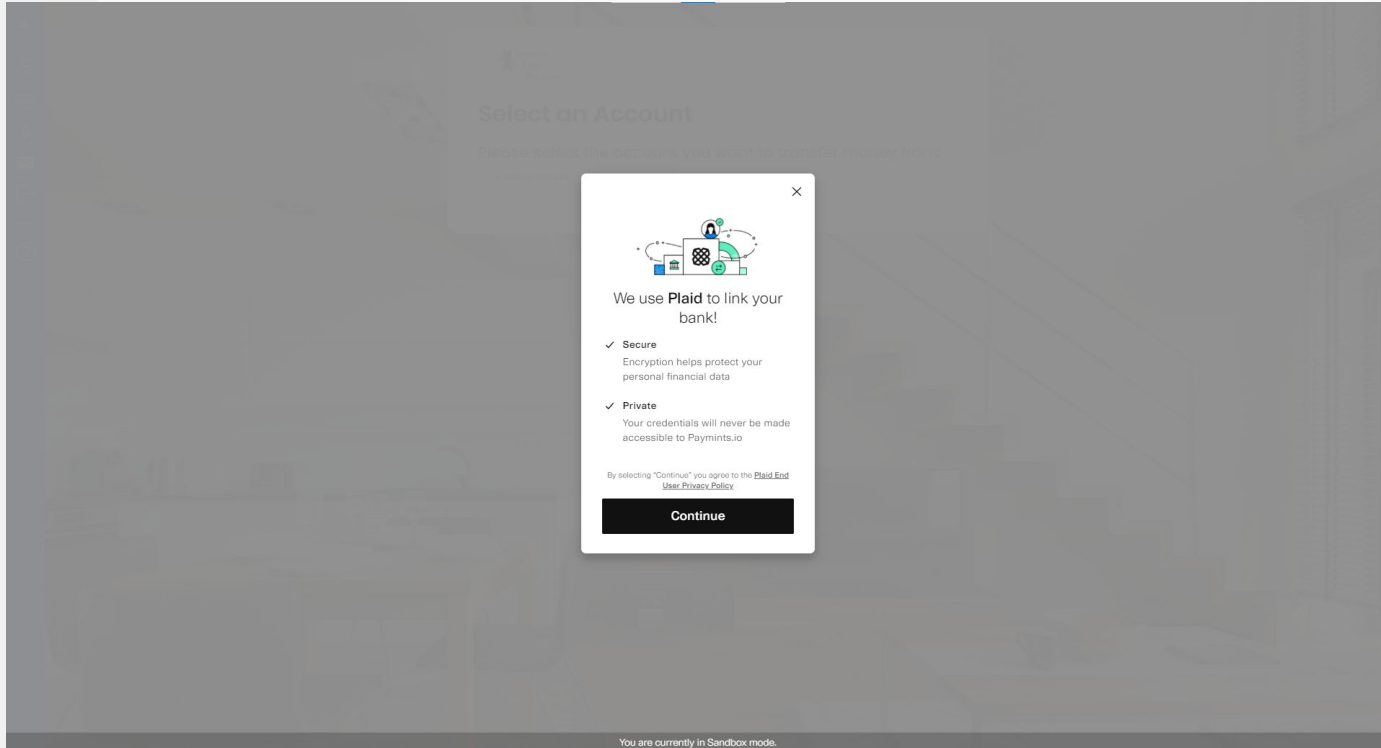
Select an Account

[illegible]

×

We use **Plaid** to link your bank!

✓ Secure
Encryption helps protect your personal financial data

✓ Private
Your credentials will never be made accessible to Paymints.io

By selecting "Continue" you agree to the Plaid End User Privacy Policy

Continue

You are currently in Sandbox mode.